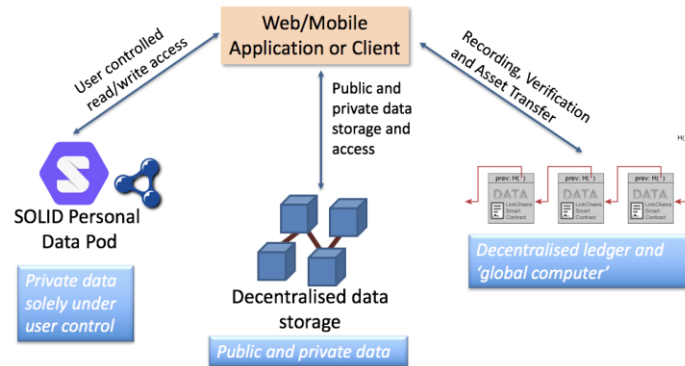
Web/Mobile Application or Client

User controlled read/write access

Public and private data storage and access

Recording, Verification and Asset Transfer

SOLID Personal Data Pod

Private data solely under user control

Decentralised data storage

Public and private data

prev: H( )
DATA
LinkChains Smart Contract

prev: H( )
DATA
LinkChains Smart Contract

prev: H( )
DATA
LinkChains Smart Contract

H(

Decentralised ledger and 'global computer'